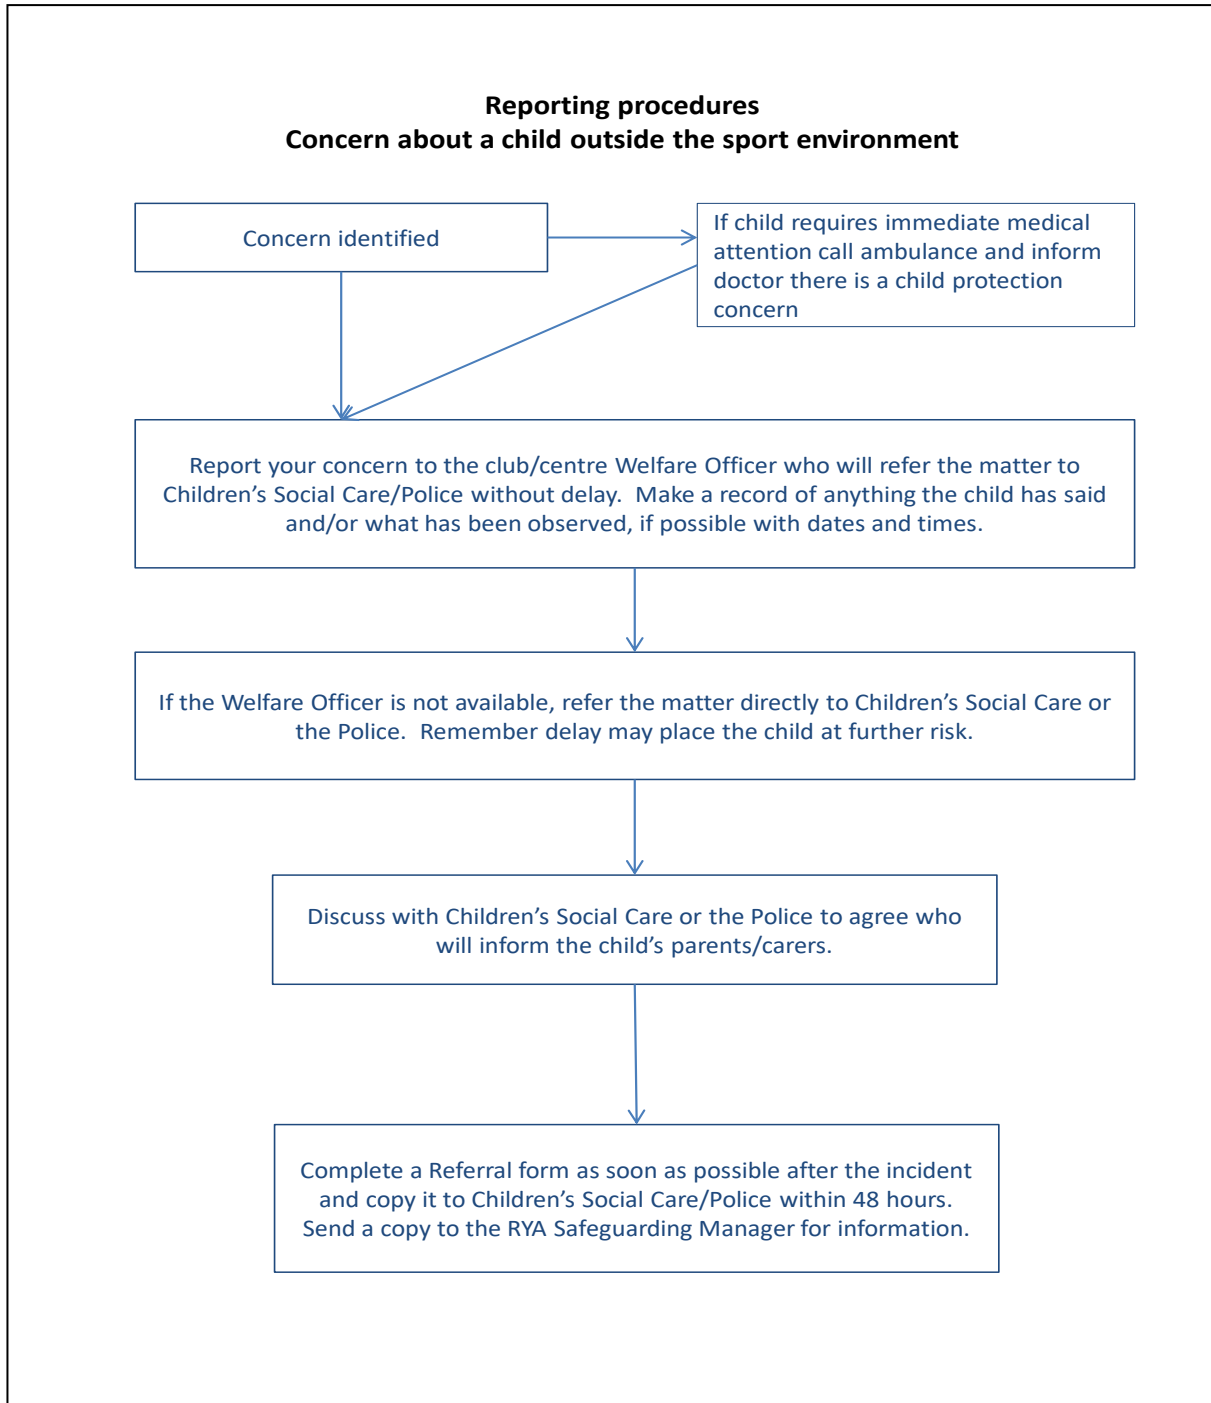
Reporting procedures
Concern about a child outside the sport environment

Concern identified

If child requires immediate medical attention call ambulance and inform doctor there is a child protection concern

Report your concern to the club/centre Welfare Officer who will refer the matter to Children's Social Care/Police without delay. Make a record of anything the child has said and/or what has been observed, if possible with dates and times.

If the Welfare Officer is not available, refer the matter directly to Children's Social Care or the Police. Remember delay may place the child at further risk.

Discuss with Children's Social Care or the Police to agree who will inform the child's parents/carers.

Complete a Referral form as soon as possible after the incident and copy it to Children's Social Care/Police within 48 hours. Send a copy to the RYA Safeguarding Manager for information.